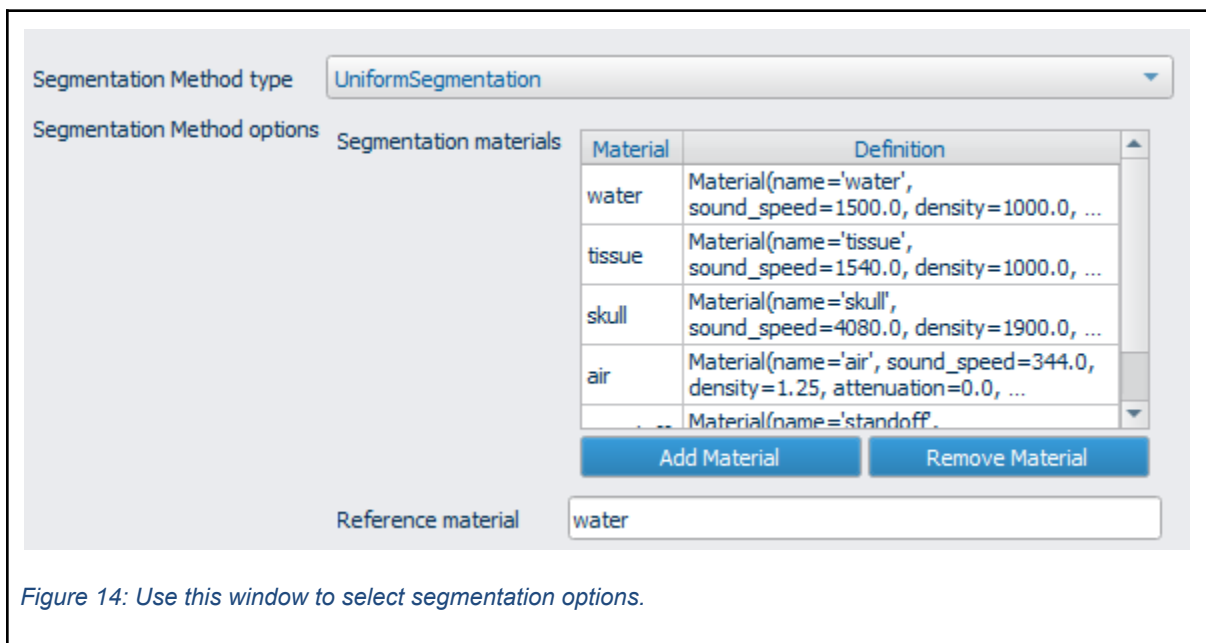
Segmentation Method type | UniformSegmentation

Segmentation Method options

Segmentation materials

| Material | Definition |
|---|---|
| water | Material(name='water', sound_speed=1500.0, density=1000.0, ... |
| tissue | Material(name='tissue', sound_speed=1540.0, density=1000.0, ... |
| skull | Material(name='skull', sound_speed=4080.0, density=1900.0, ... |
| air | Material(name='air', sound_speed=344.0, density=1.25, attenuation=0.0, ... |
| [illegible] | Material(name='standoff', |

Add Material

Remove Material

Reference material | water

Figure 14: Use this window to select segmentation options.